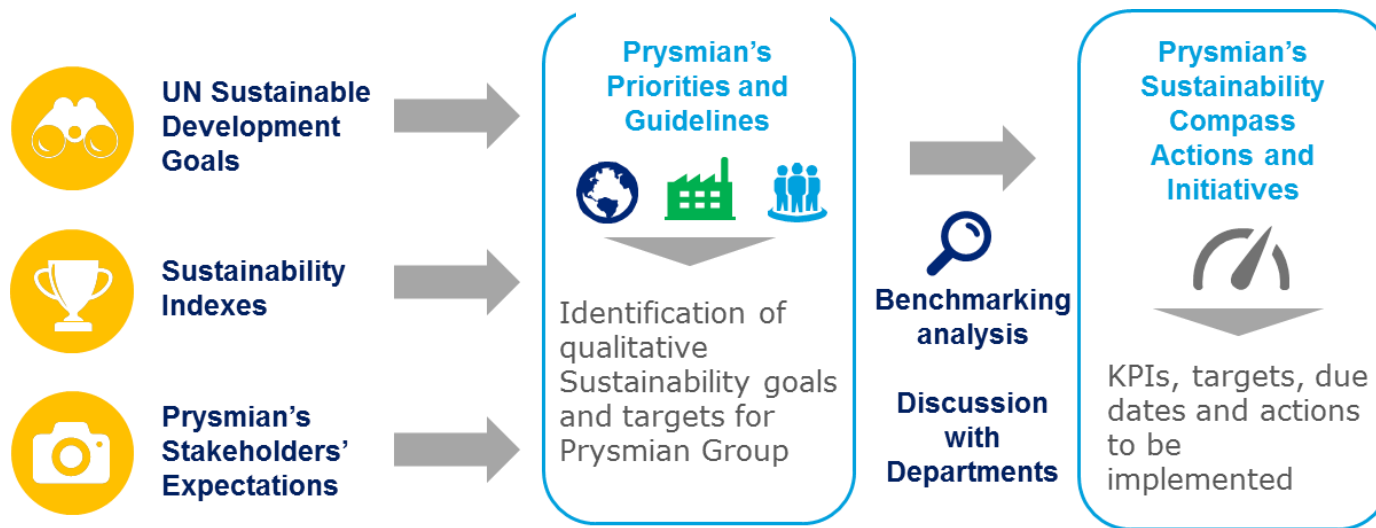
UN Sustainable Development Goals

Sustainability Indexes

Prysmian's Stakeholders' Expectations

Prysmian's Priorities and Guidelines

Identification of qualitative Sustainability goals and targets for Prysmian Group

Benchmarking analysis

Discussion with Departments

Prysmian's Sustainability Compass Actions and Initiatives

KPIs, targets, due dates and actions to be implemented